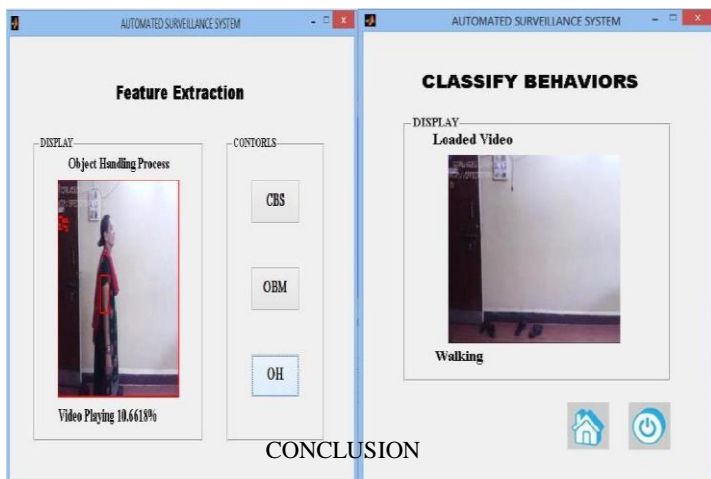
AUTOMATED SURVEILLANCE SYSTEM

Feature Extraction

DISPLAY

Object Handling Process

Video Playing 10.6618%

CONTORLS

CBS

OBM

OH

AUTOMATED SURVEILLANCE SYSTEM

CLASSIFY BEHAVIORS

DISPLAY

Loaded Video

Walking

CONCLUSION